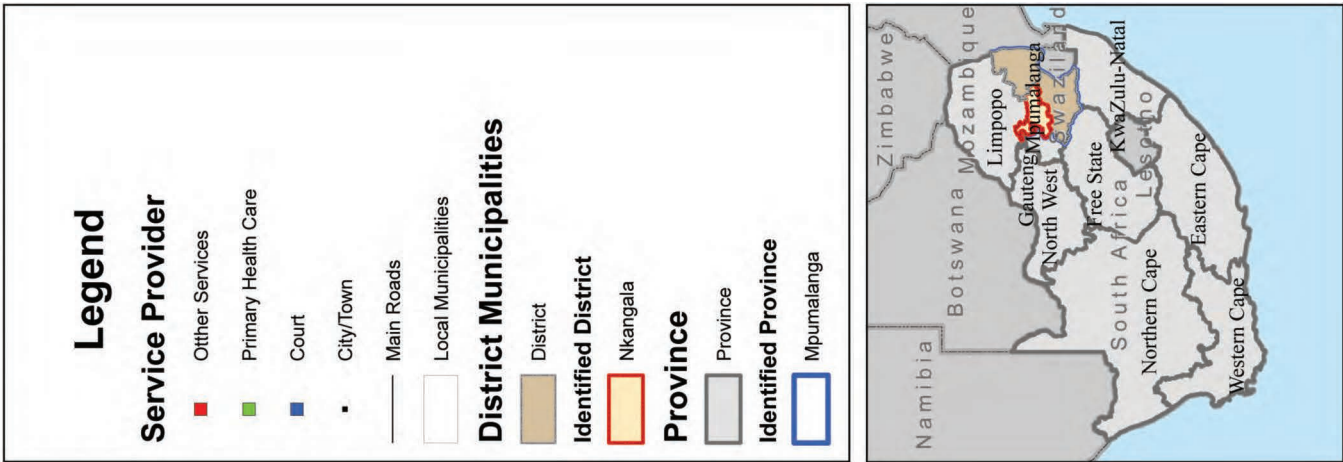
Legend

Service Provider

Otther Services

Primary Health Care

Court

City/Town

Main Roads

Local Municipalities

District Municipalities

District

Identified District

Nkangala

Province

Province

Identified Province

Mpumalanga

Zimbabwe

Mozambique

Swaziland

Limpopo

Mpumalanga

KwaZulu-Natal

Botswana

Gauteng

North West

Free State

Lesotho

Eastern Cape

Namibia

South Africa

Northern Cape

Western Cape